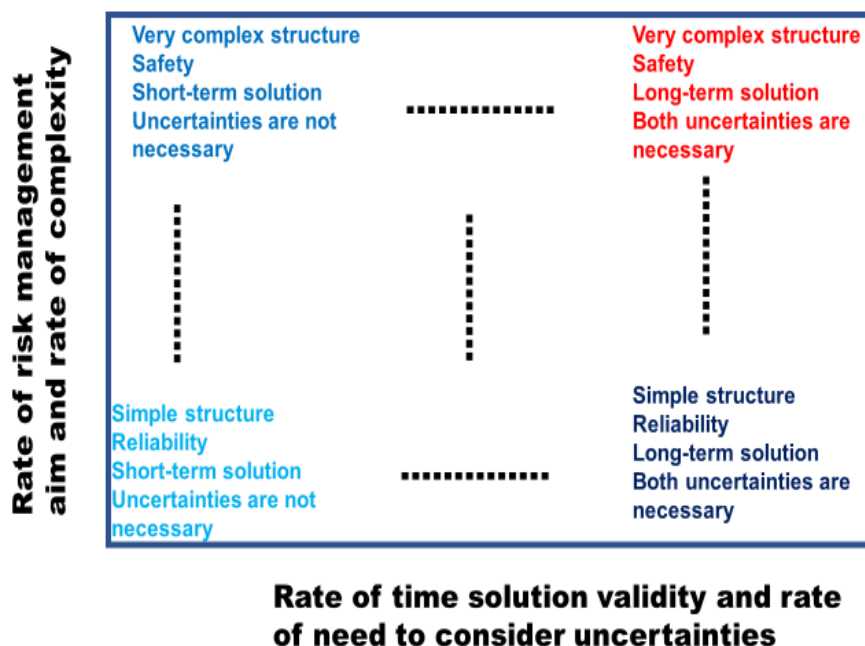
Rate of risk management aim and rate of complexity

Very complex structure
Safety
Short-term solution
Uncertainties are not necessary

Very complex structure
Safety
Long-term solution
Both uncertainties are necessary

Simple structure
Reliability
Short-term solution
Uncertainties are not necessary

Simple structure
Reliability
Long-term solution
Both uncertainties are necessary

Rate of time solution validity and rate of need to consider uncertainties